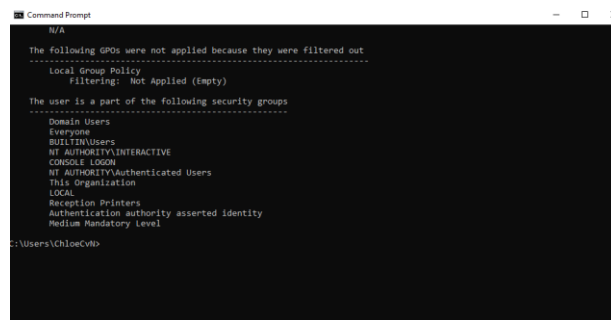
Command Prompt

N/A

The following GPOs were not applied because they were filtered out
------------------------------------------------------------------
Local Group Policy
Filtering: Not Applied (Empty)

The user is a part of the following security groups
---------------------------------------------------
Domain Users
Everyone
BUILTIN\Users
NT AUTHORITY\INTERACTIVE
CONSOLE LOGON
NT AUTHORITY\Authenticated Users
This Organization
LOCAL
Reception Printers
Authentication authority asserted identity
Medium Mandatory Level

C:\Users\ChloeCvN>